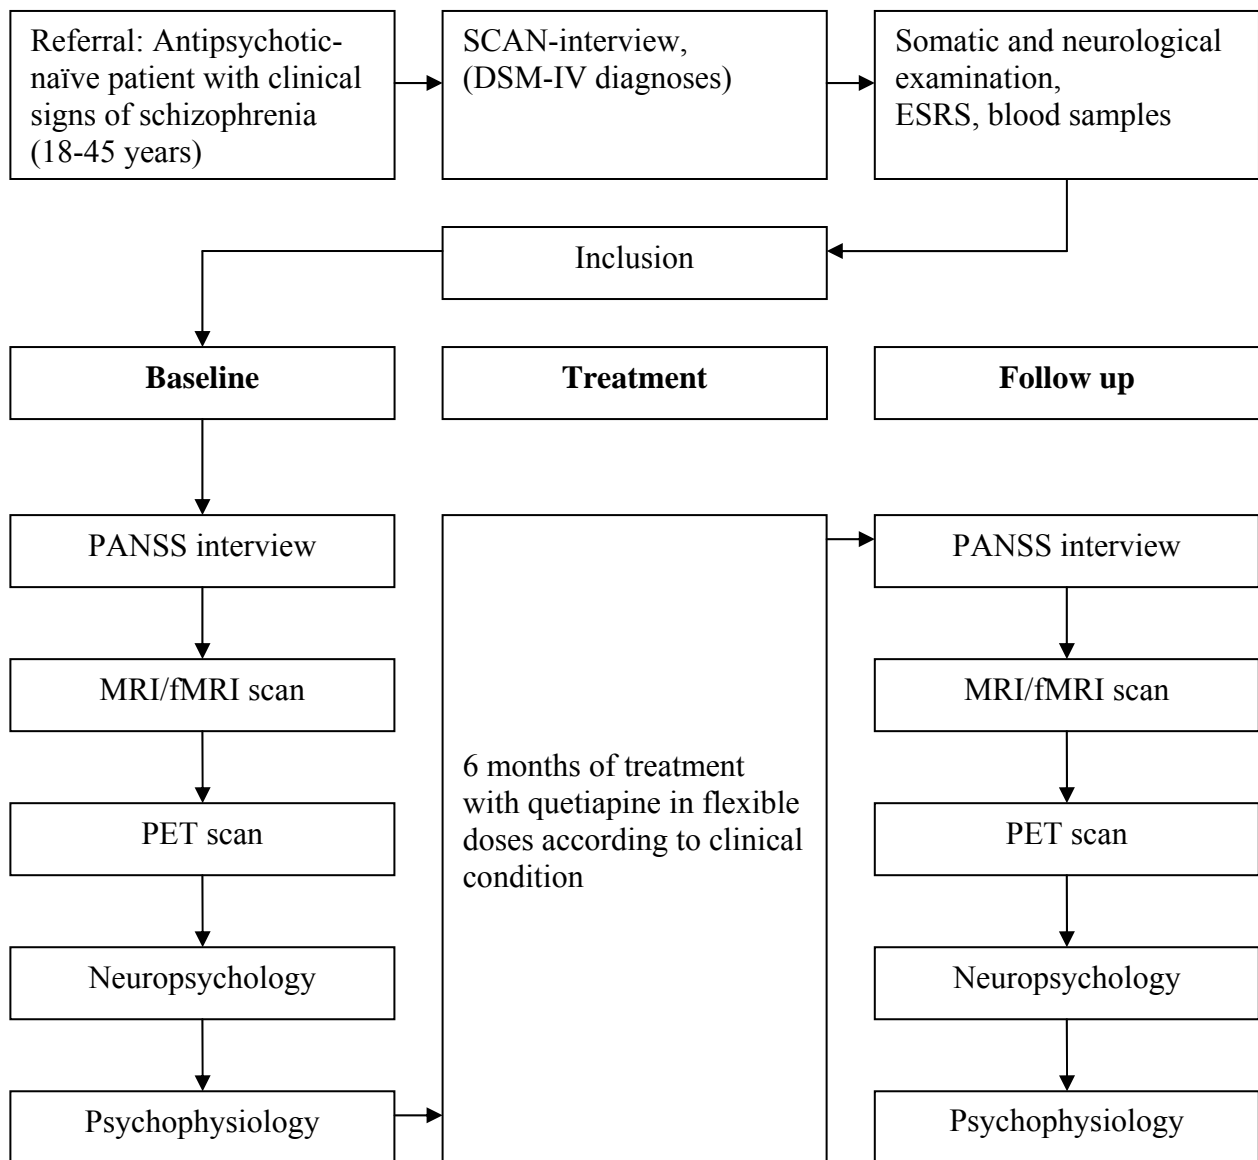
Referral: Antipsychotic-naïve patient with clinical signs of schizophrenia (18-45 years)

SCAN-interview, (DSM-IV diagnoses)

Somatic and neurological examination, ESRS, blood samples

Inclusion

**Baseline**

**Treatment**

**Follow up**

PANSS interview

MRI/fMRI scan

PET scan

Neuropsychology

Psychophysiology

6 months of treatment with quetiapine in flexible doses according to clinical condition

PANSS interview

MRI/fMRI scan

PET scan

Neuropsychology

Psychophysiology